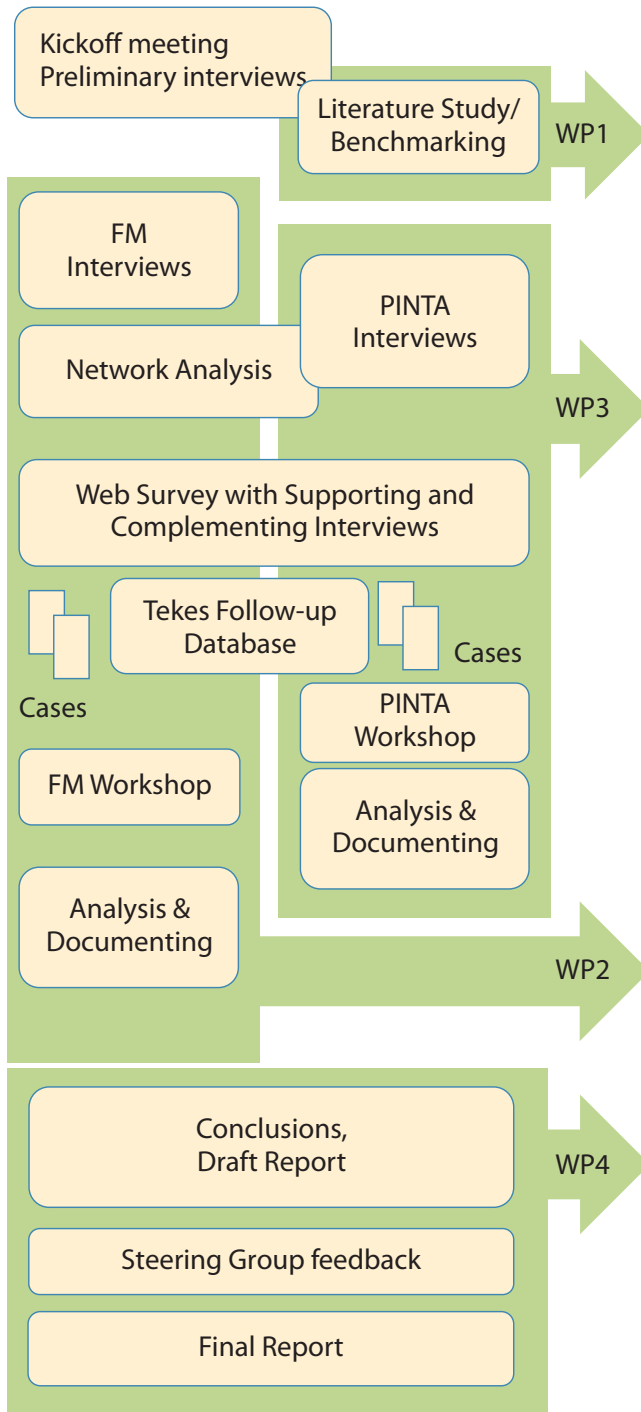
Kickoff meeting
Preliminary interviews

Literature Study/
Benchmarking

WP1

FM
Interviews

PINTA
Interviews

Network Analysis

WP3

Web Survey with Supporting and
Complementing Interviews

Tekes Follow-up
Database

Cases

Cases

PINTA
Workshop

FM Workshop

Analysis &
Documenting

Analysis &
Documenting

WP2

Conclusions,
Draft Report

WP4

Steering Group feedback

Final Report